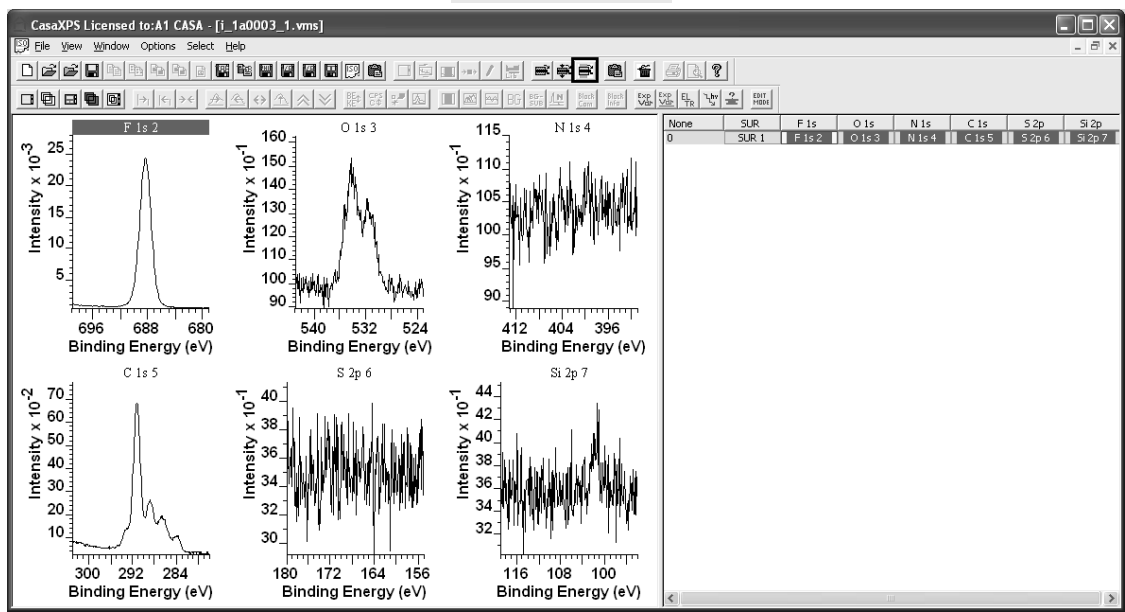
CasaXPS Licensed to:A1 CASA - [i_1a0003_1.vms]

File View Window Options Select Help

F 1s 2
Intensity x $10^{-3}$
25
20
15
10
5
696 688 680
Binding Energy (eV)

O 1s 3
Intensity x $10^{-1}$
160
150
140
130
120
110
100
90
540 532 524
Binding Energy (eV)

N 1s 4
Intensity x $10^{-1}$
115
110
105
100
95
90
412 404 396
Binding Energy (eV)

C 1s 5
Intensity x $10^{-2}$
70
60
50
40
30
20
10
300 292 284
Binding Energy (eV)

S 2p 6
Intensity x $10^{-1}$
40
38
36
34
32
30
180 172 164 156
Binding Energy (eV)

Si 2p 7
Intensity x $10^{-1}$
44
42
40
38
36
34
32
116 108 100
Binding Energy (eV)

| None | SUR | F 1s | O 1s | N 1s | C 1s | S 2p | Si 2p |
|---|---|---|---|---|---|---|---|
| 0 | SUR 1 | F 1s 2 | O 1s 3 | N 1s 4 | C 1s 5 | S 2p 6 | Si 2p 7 |